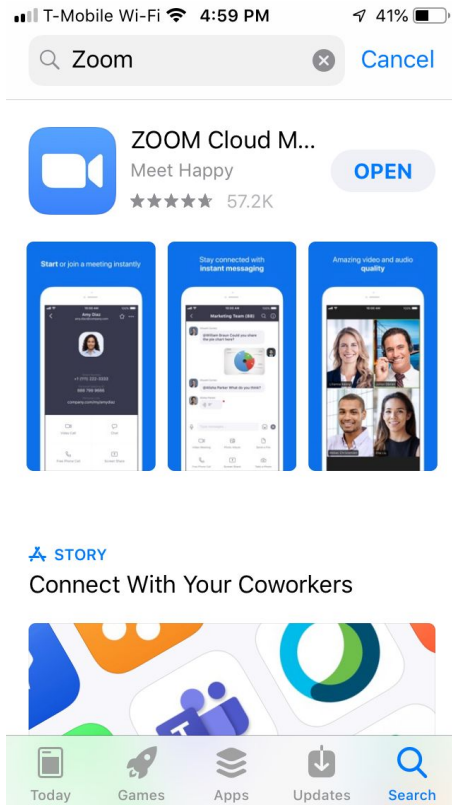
T-Mobile Wi-Fi 4:59 PM 41%

Zoom Cancel

ZOOM Cloud M...
Meet Happy
57.2K
OPEN

Start or join a meeting instantly

Stay connected with instant messaging

Amazing video and audio quality

STORY
Connect With Your Coworkers

Today Games Apps Updates Search